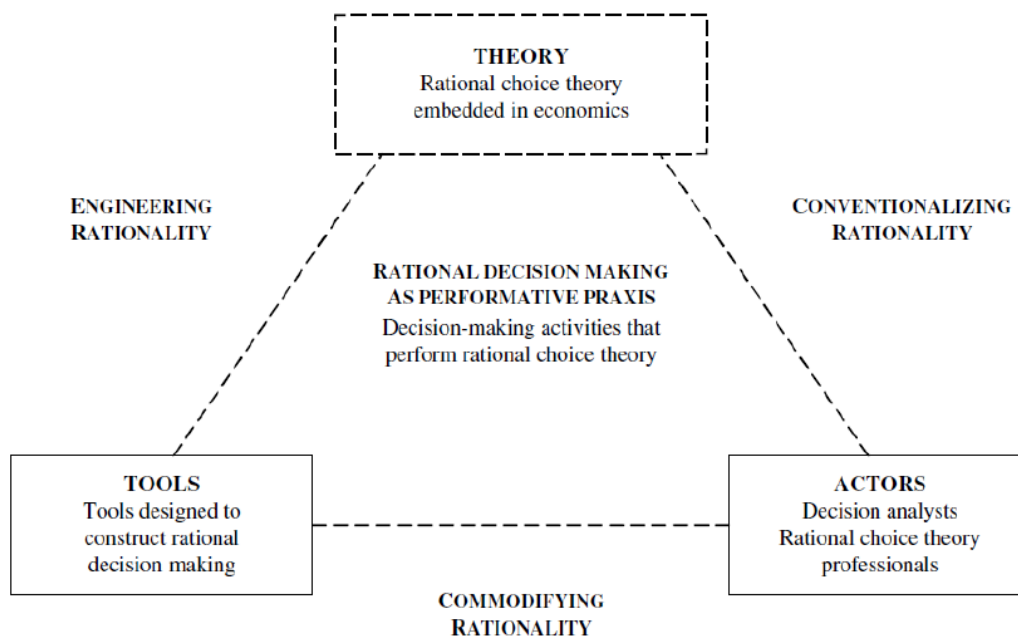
THEORY
Rational choice theory embedded in economics

ENGINEERING RATIONALITY

CONVENTIONALIZING RATIONALITY

RATIONAL DECISION MAKING AS PERFORMATIVE PRAXIS
Decision-making activities that perform rational choice theory

TOOLS
Tools designed to construct rational decision making

ACTORS
Decision analysts
Rational choice theory professionals

COMMODIFYING RATIONALITY